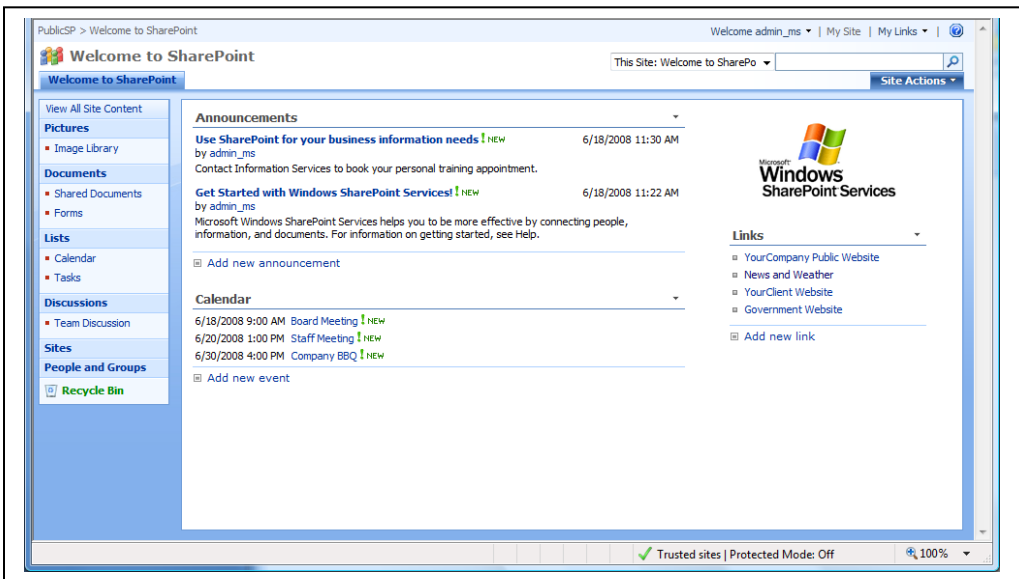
PublicSP > Welcome to SharePoint

Welcome admin_ms ▾ | My Site | My Links ▾ |

Welcome to SharePoint

This Site: Welcome to SharePo ▾

Welcome to SharePoint

Site Actions ▾

View All Site Content

Pictures

Image Library

Documents

Shared Documents

Forms

Lists

Calendar

Tasks

Discussions

Team Discussion

Sites

People and Groups

Recycle Bin

Announcements

Use SharePoint for your business information needs ! NEW 6/18/2008 11:30 AM
by admin_ms
Contact Information Services to book your personal training appointment.

Get Started with Windows SharePoint Services! ! NEW 6/18/2008 11:22 AM
by admin_ms
Microsoft Windows SharePoint Services helps you to be more effective by connecting people, information, and documents. For information on getting started, see Help.

Add new announcement

Calendar

6/18/2008 9:00 AM Board Meeting ! NEW
6/20/2008 1:00 PM Staff Meeting ! NEW
6/30/2008 4:00 PM Company BBQ ! NEW

Add new event

Microsoft Windows SharePoint Services

Links

YourCompany Public Website

News and Weather

YourClient Website

Government Website

Add new link

Trusted sites | Protected Mode: Off

100% ▾